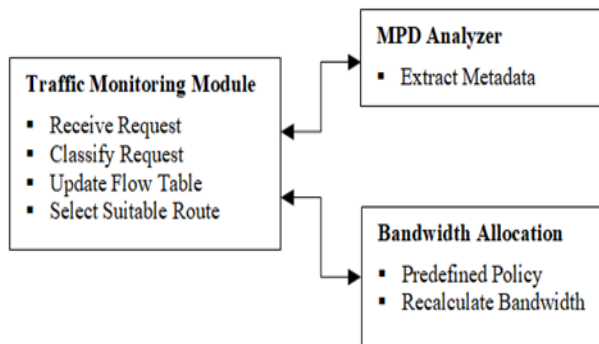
MPD Analyzer

- Extract Metadata

Traffic Monitoring Module

- Receive Request
- Classify Request
- Update Flow Table
- Select Suitable Route

Bandwidth Allocation

- Predefined Policy
- Recalculate Bandwidth